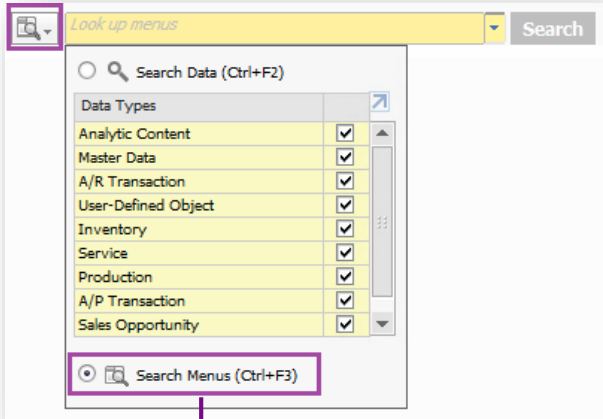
Look up menus

Search

Search Data (Ctrl+F2)

| Data Types | |
|---|---|
| Analytic Content | |
| Master Data | |
| A/R Transaction | |
| User-Defined Object | |
| Inventory | |
| Service | |
| Production | |
| A/P Transaction | |
| Sales Opportunity | |

Search Menus (Ctrl+F3)